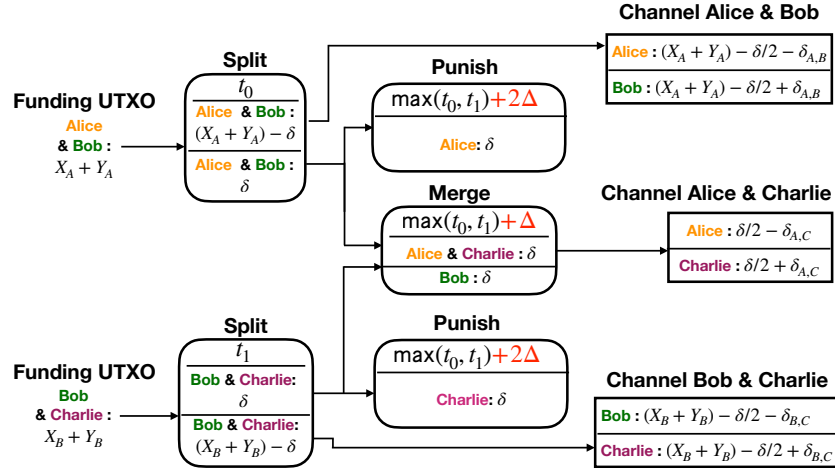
Funding UTXO
Alice & Bob :
$X_A + Y_A$

Split
$t_0$
Alice & Bob :
$(X_A + Y_A) - \delta$
Alice & Bob :
$\delta$

Channel Alice & Bob
Alice : $(X_A + Y_A) - \delta/2 - \delta_{A,B}$
Bob : $(X_A + Y_A) - \delta/2 + \delta_{A,B}$

Punish
$\max(t_0, t_1) + 2\Delta$
Alice: $\delta$

Merge
$\max(t_0, t_1) + \Delta$
Alice & Charlie : $\delta$
Bob : $\delta$

Channel Alice & Charlie
Alice : $\delta/2 - \delta_{A,C}$
Charlie : $\delta/2 + \delta_{A,C}$

Funding UTXO
Bob & Charlie :
$X_B + Y_B$

Split
$t_1$
Bob & Charlie:
$\delta$
Bob & Charlie:
$(X_B + Y_B) - \delta$

Punish
$\max(t_0, t_1) + 2\Delta$
Charlie: $\delta$

Channel Bob & Charlie
Bob : $(X_B + Y_B) - \delta/2 - \delta_{B,C}$
Charlie : $(X_B + Y_B) - \delta/2 + \delta_{B,C}$